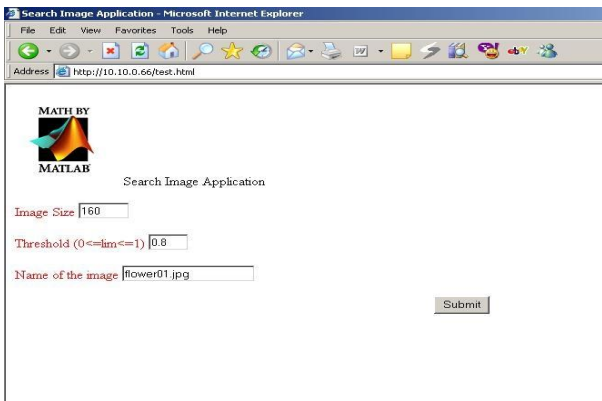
Search Image Application - Microsoft Internet Explorer

File Edit View Favorites Tools Help

Address http://10.10.0.66/test.html

MATH BY
MATLAB

Search Image Application

Image Size 160

Threshold (0<=lim<=1) 0.8

Name of the image flower01.jpg

Submit